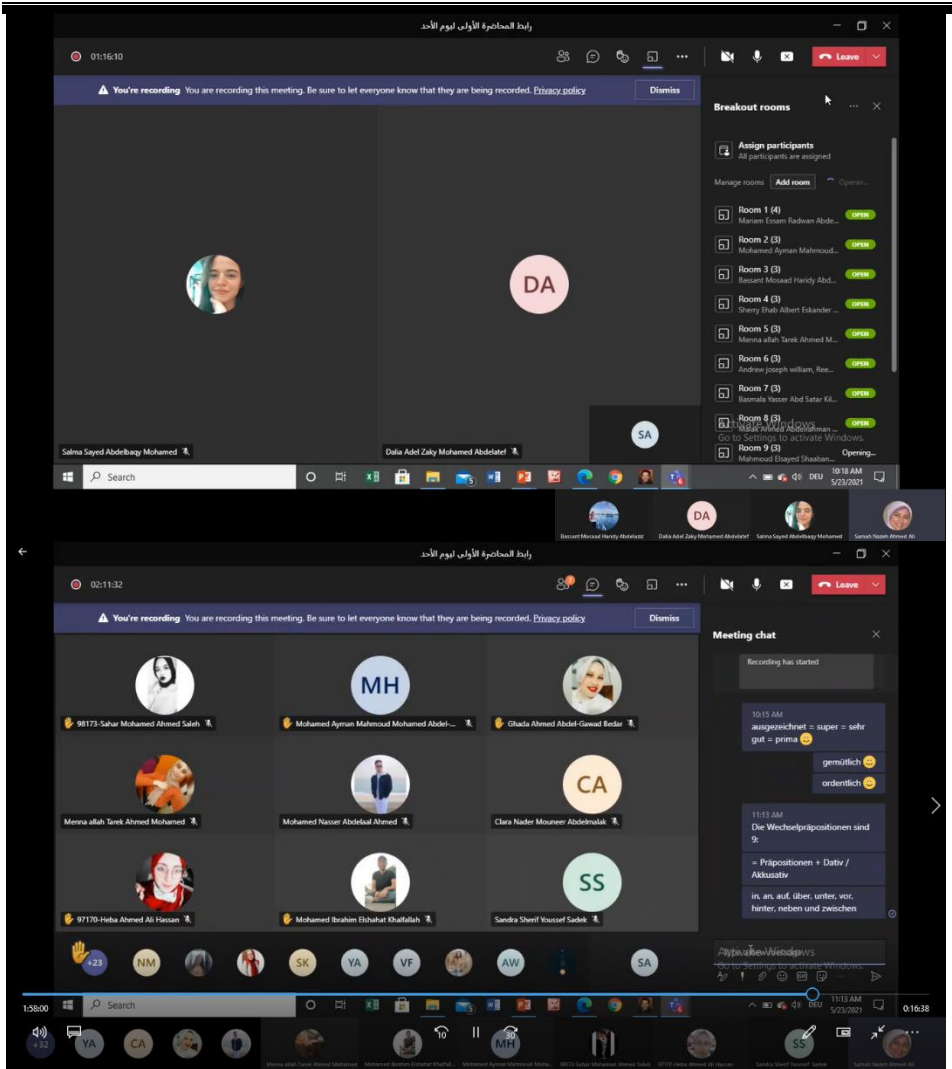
رابط المحاضرة الأولى ليوم الأحد

01:16:10

Leave

You're recording You are recording this meeting. Be sure to let everyone know that they are being recorded. Privacy policy

Dismiss

Breakout rooms

Assign participants
All participants are assigned

Manage rooms Add room Opening...

Room 1 (4)
Mariam Essam Radwan Abde...
OPEN

Room 2 (3)
Mohamed Ayman Mahmoud...
OPEN

Room 3 (3)
Bassant Mosaad Haridy Abd...
OPEN

Room 4 (3)
Sherry Ehab Albert Eskander...
OPEN

Room 5 (3)
Menna allah Tarek Ahmed M...
OPEN

Room 6 (3)
Andrew joseph william, Ree...
OPEN

Room 7 (3)
Basmala Yasser Abd Satar Kil...
OPEN

Room 8 (3)
Malak Ahmed Abdelrahman...
OPEN

Room 9 (3)
Mahmoud Elsayed Shaaban...
Opening...

Activate Windows
Go to Settings to activate Windows.

DA

SA

Salma Sayed Abdelbaqy Mohamed

Dalia Adel Zaky Mohamed Abdelatef

Search

DEU 10:18 AM 5/23/2021

Bassant Mosaad Haridy Abdelaziz
DA
Dalia Adel Zaky Mohamed Abdelatef
Salma Sayed Abdelbaqy Mohamed
Samah Nazeh Ahmed Ali

رابط المحاضرة الأولى ليوم الأحد

02:11:32

Leave

You're recording You are recording this meeting. Be sure to let everyone know that they are being recorded. Privacy policy

Dismiss

Meeting chat

Recording has started

10:15 AM
ausgezeichnet = super = sehr gut = prima 😊

gemütlich 😊

ordentlich 😊

11:13 AM
Die Wechselpräpositionen sind 9:

= Präpositionen + Dativ / Akkusativ

in, an, auf, über, unter, vor, hinter, neben und zwischen

Type a new message
Activate Windows
Go to Settings to activate Windows.

98173-Sahar Mohamed Ahmed Saleh

MH
Mohamed Ayman Mahmoud Mohamed Abdel-...

Ghada Ahmed Abdel-Gawad Bedar

Menna allah Tarek Ahmed Mohamed

Mohamed Nasser Abdelaal Ahmed

CA
Clara Nader Mouneer Abdelmalak

97170-Heba Ahmed Ali Hassan

Mohamed Ibrahim Elshahat Khalfallah

SS
Sandra Sherif Youssef Sadek

+23 NM SK YA VF AW SA

1:58:00

Search

DEU 11:13 AM 5/23/2021

0:16:38

+32 YA CA MH SS

Menna allah Tarek Ahmed Mohamed
Mohamed Ibrahim Elshahat Khalfall...
Mohamed Ayman Mahmoud Moha...
98173-Sahar Mohamed Ahmed Saleh
97170-Heba Ahmed Ali Hassan
Sandra Sherif Youssef Sadek
Samah Nazeh Ahmed Ali

10 30